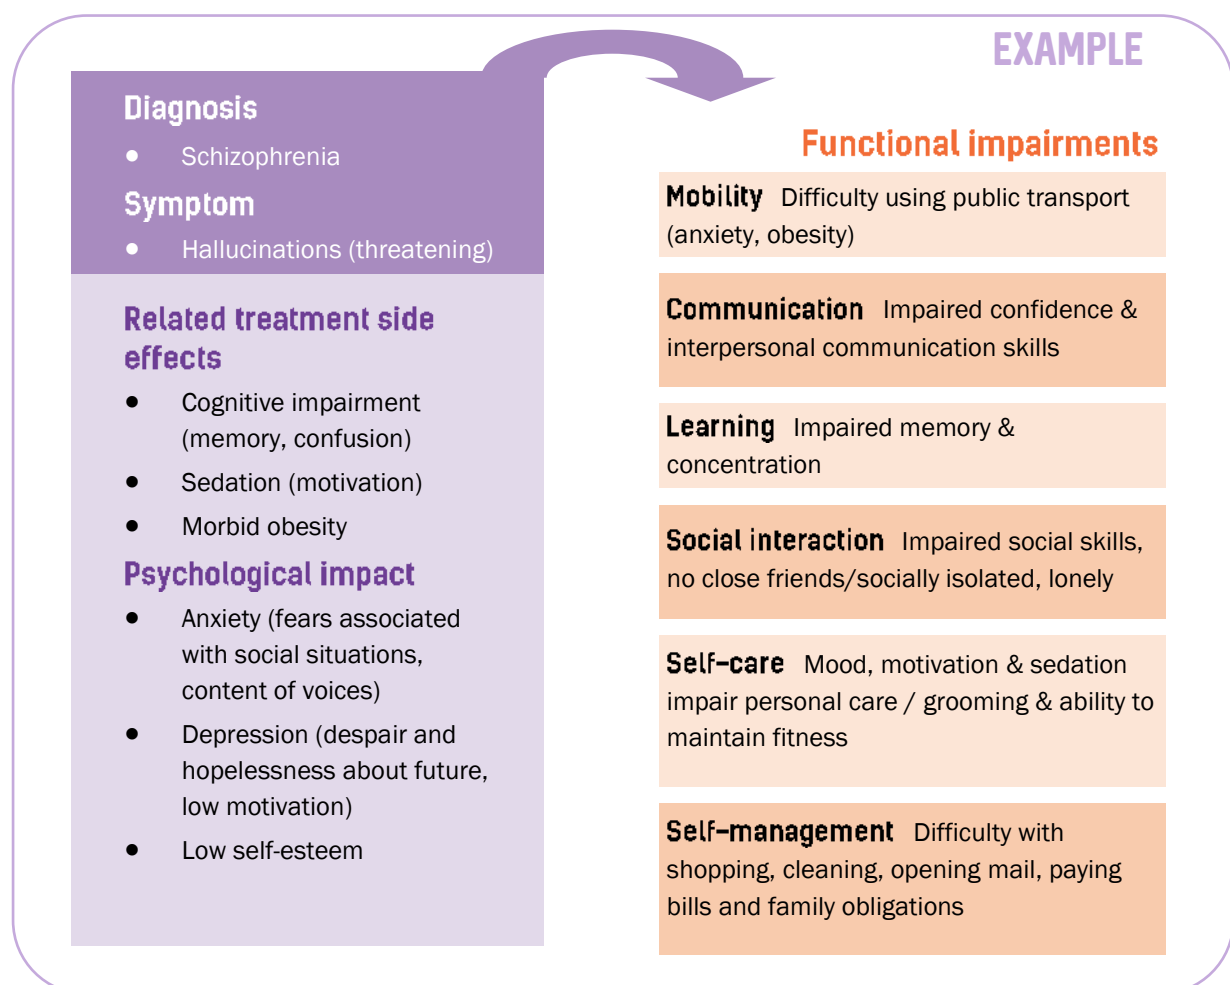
EXAMPLE

Diagnosis
- Schizophrenia

Symptom
- Hallucinations (threatening)

Related treatment side effects
- Cognitive impairment (memory, confusion)
- Sedation (motivation)
- Morbid obesity

Psychological impact
- Anxiety (fears associated with social situations, content of voices)
- Depression (despair and hopelessness about future, low motivation)
- Low self-esteem

Functional impairments

Mobility Difficulty using public transport (anxiety, obesity)

Communication Impaired confidence & interpersonal communication skills

Learning Impaired memory & concentration

Social interaction Impaired social skills, no close friends/socially isolated, lonely

Self-care Mood, motivation & sedation impair personal care / grooming & ability to maintain fitness

Self-management Difficulty with shopping, cleaning, opening mail, paying bills and family obligations